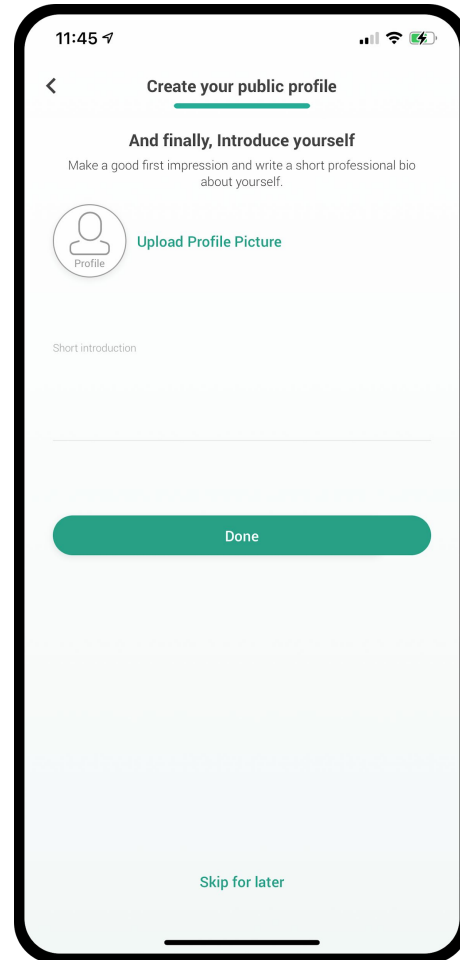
11:45

Create your public profile

And finally, Introduce yourself

Make a good first impression and write a short professional bio about yourself.

Profile

Upload Profile Picture

Short introduction

Done

Skip for later